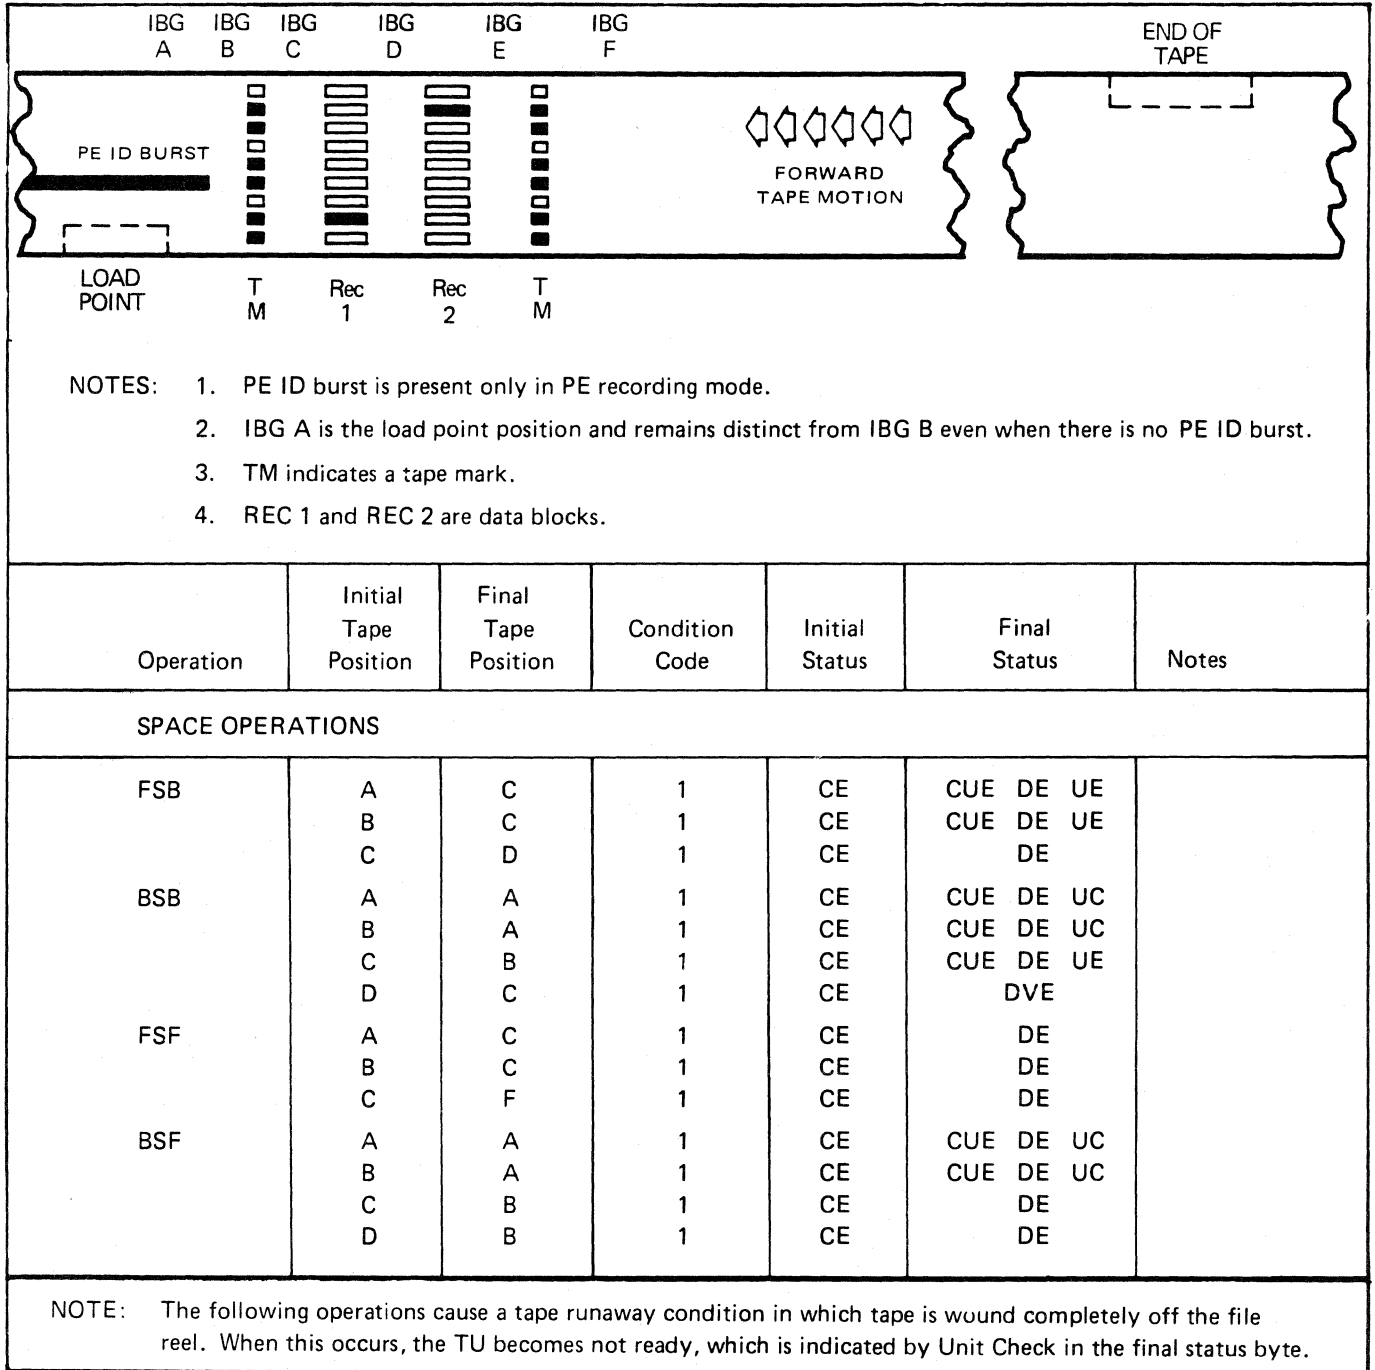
IBG A IBG B IBG C IBG D IBG E IBG F

END OF TAPE

PE ID BURST

FORWARD TAPE MOTION

LOAD POINT

T M

Rec 1

Rec 2

T M

NOTES: 1. PE ID burst is present only in PE recording mode.

2. IBG A is the load point position and remains distinct from IBG B even when there is no PE ID burst.

3. TM indicates a tape mark.

4. REC 1 and REC 2 are data blocks.

| Operation | Initial Tape Position | Final Tape Position | Condition Code | Initial Status | Final Status | Notes |
|---|---|---|---|---|---|---|
| SPACE OPERATIONS | | | | | | |
| FSB | A | C | 1 | CE | CUE DE UE | |
| | B | C | 1 | CE | CUE DE UE | |
| | C | D | 1 | CE | DE | |
| BSB | A | A | 1 | CE | CUE DE UC | |
| | B | A | 1 | CE | CUE DE UC | |
| | C | B | 1 | CE | CUE DE UE | |
| | D | C | 1 | CE | DVE | |
| FSF | A | C | 1 | CE | DE | |
| | B | C | 1 | CE | DE | |
| | C | F | 1 | CE | DE | |
| BSF | A | A | 1 | CE | CUE DE UC | |
| | B | A | 1 | CE | CUE DE UC | |
| | C | B | 1 | CE | DE | |
| | D | B | 1 | CE | DE | |

NOTE: The following operations cause a tape runaway condition in which tape is wound completely off the file reel. When this occurs, the TU becomes not ready, which is indicated by Unit Check in the final status byte.